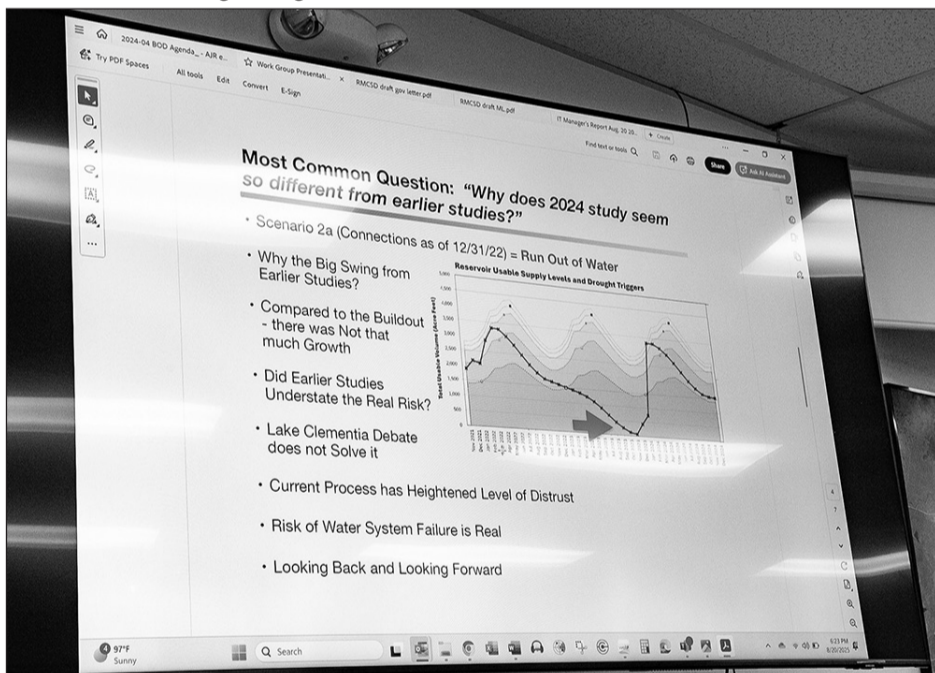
2024-04 BOD Agenda_-AJR e... Work Group Presentati... × RMCSD draft gov letter.pdf RMCSD draft ML.pdf IT Manager's Report Aug. 20 20... + Create

Try PDF Spaces All tools Edit Convert E-Sign

Find text or tools Share Ask AI Assistant

Most Common Question: "Why does 2024 study seem so different from earlier studies?"

• Scenario 2a (Connections as of 12/31/22) = Run Out of Water

• Why the Big Swing from Earlier Studies?

• Compared to the Buildout - there was Not that much Growth

• Did Earlier Studies Understate the Real Risk?

• Lake Clementia Debate does not Solve it

Reservoir Usable Supply Levels and Drought Triggers

Total Usable Volume (Acre Feet)

• Current Process has Heightened Level of Distrust

• Risk of Water System Failure is Real

• Looking Back and Looking Forward

97°F Sunny

Search

6:23 PM 8/20/2025